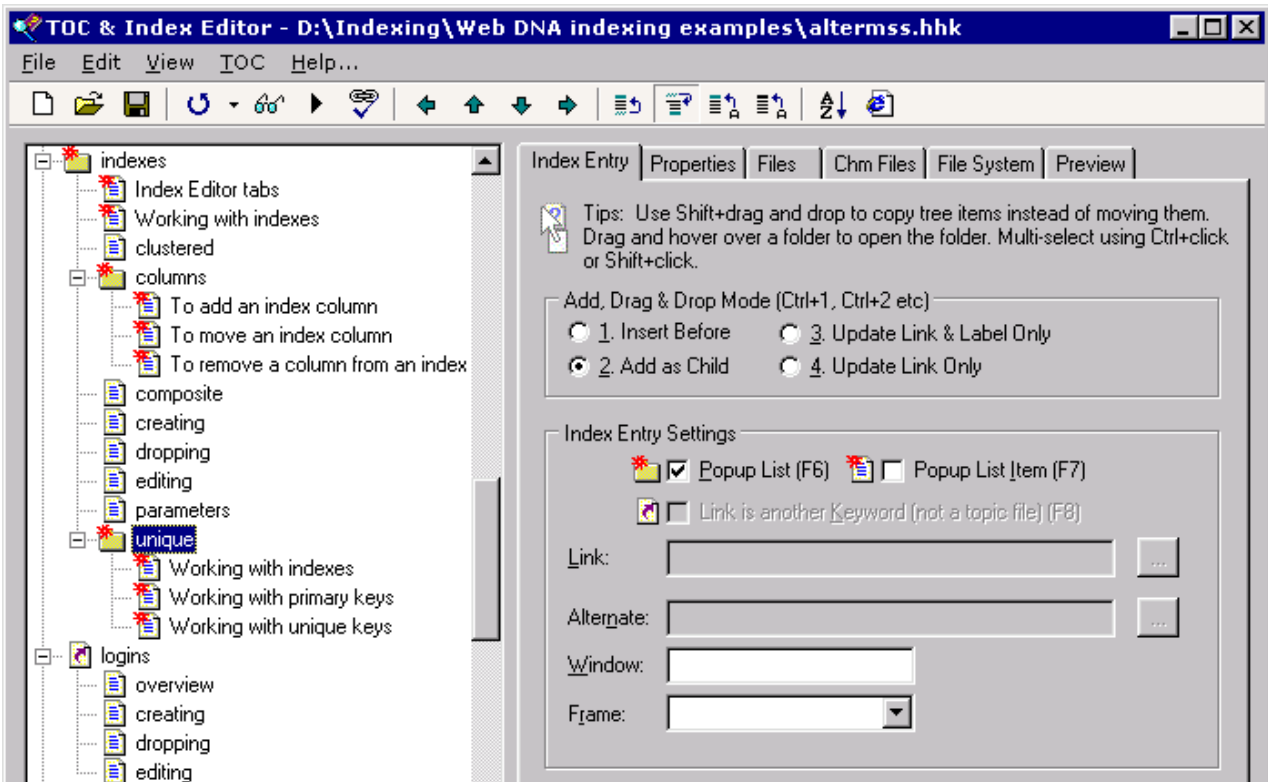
TOC & Index Editor - D:\Indexing\Web DNA indexing examples\altermss.hhk

File Edit View TOC Help...

indexes
Index Editor tabs
Working with indexes
clustered
columns
To add an index column
To move an index column
To remove a column from an index
composite
creating
dropping
editing
parameters
unique
Working with indexes
Working with primary keys
Working with unique keys
logins
overview
creating
dropping
editing

Index Entry | Properties | Files | Chm Files | File System | Preview

Tips: Use Shift+drag and drop to copy tree items instead of moving them. Drag and hover over a folder to open the folder. Multi-select using Ctrl+click or Shift+click.

Add, Drag & Drop Mode (Ctrl+1, Ctrl+2 etc)
1. Insert Before
3. Update Link & Label Only
2. Add as Child
4. Update Link Only

Index Entry Settings
Popup List (F6)
Popup List Item (F7)
Link is another Keyword (not a topic file) (F8)

Link:
...
Alternate:
...
Window:
Frame: